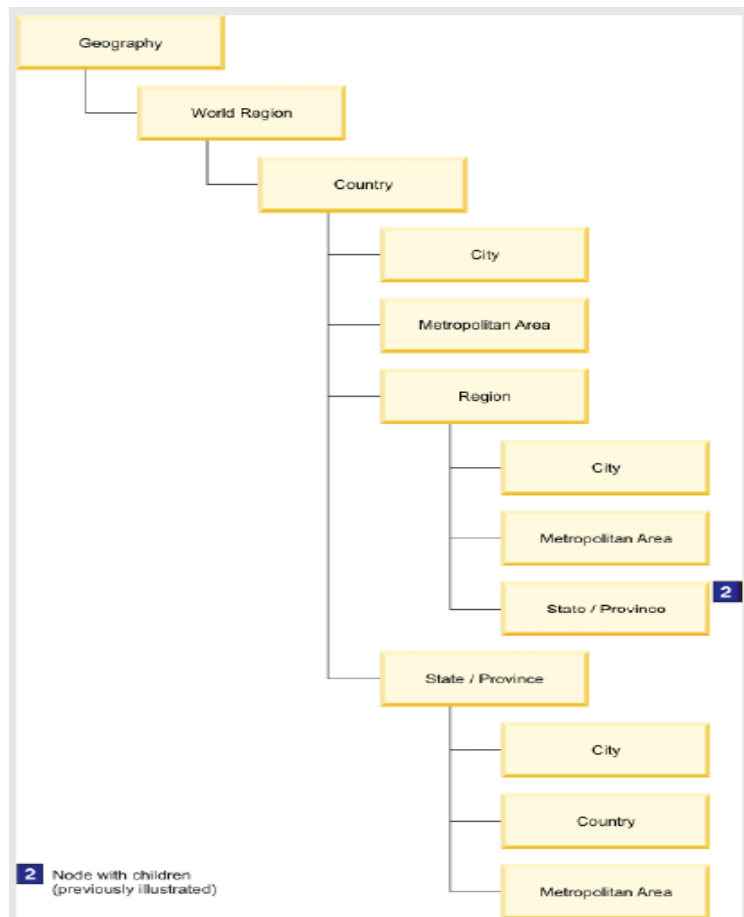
Geography

World Region

Country

City

Metropolitan Area

Region

City

Metropolitan Area

State / Province

2

State / Province

City

Country

Metropolitan Area

2 Node with children (previously illustrated)